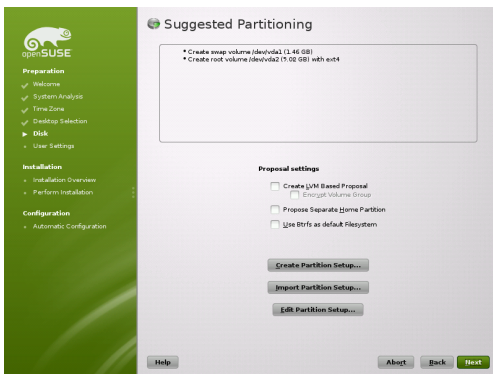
openSUSE

Preparation
Welcome
System Analysis
Time Zone
Desktop Selection
Disk
User Settings

Installation
Installation Overview
Perform Installation

Configuration
Automatic Configuration

Suggested Partitioning

• Create swap volume /dev/vda1 (1.46 GB)
• Create root volume /dev/vda2 (9.02 GB) with ext4

Proposal settings

Create LVM Based Proposal
Encrypt Volume Group
Propose Separate Home Partition
Use Btrfs as default Filesystem

Create Partition Setup...
Import Partition Setup...
Edit Partition Setup...

Help
Abort
Back
Next